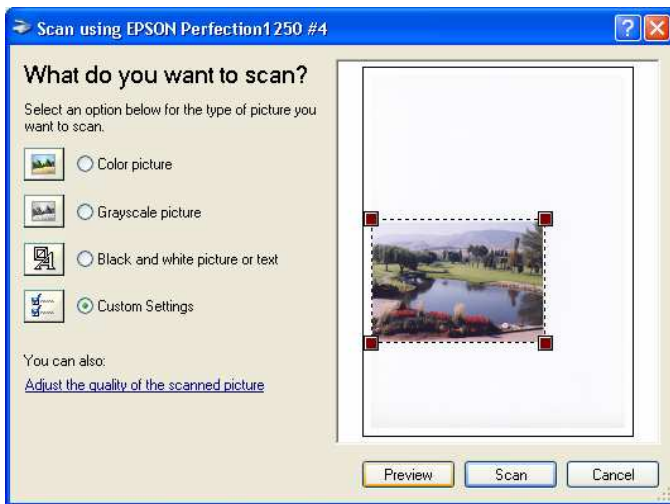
Scan using EPSON Perfection1250 #4

What do you want to scan?

Select an option below for the type of picture you want to scan.

Color picture

Grayscale picture

Black and white picture or text

Custom Settings

You can also:

Adjust the quality of the scanned picture

Preview

Scan

Cancel